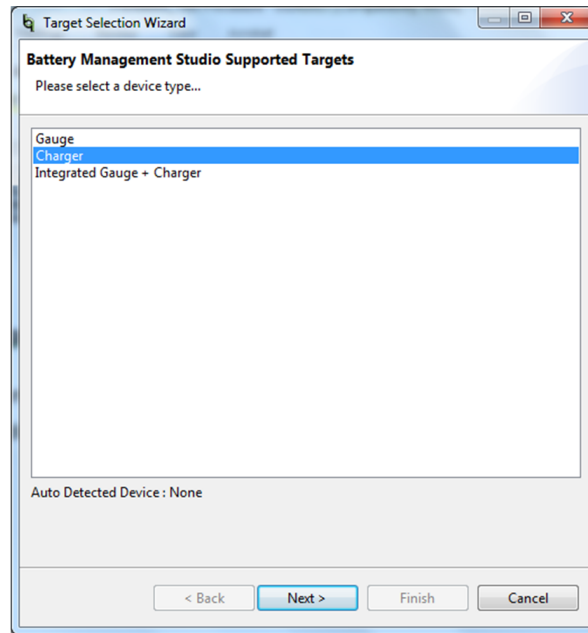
Target Selection Wizard

Battery Management Studio Supported Targets

Please select a device type...

Gauge
Charger
Integrated Gauge + Charger

Auto Detected Device : None

< Back
Next >
Finish
Cancel